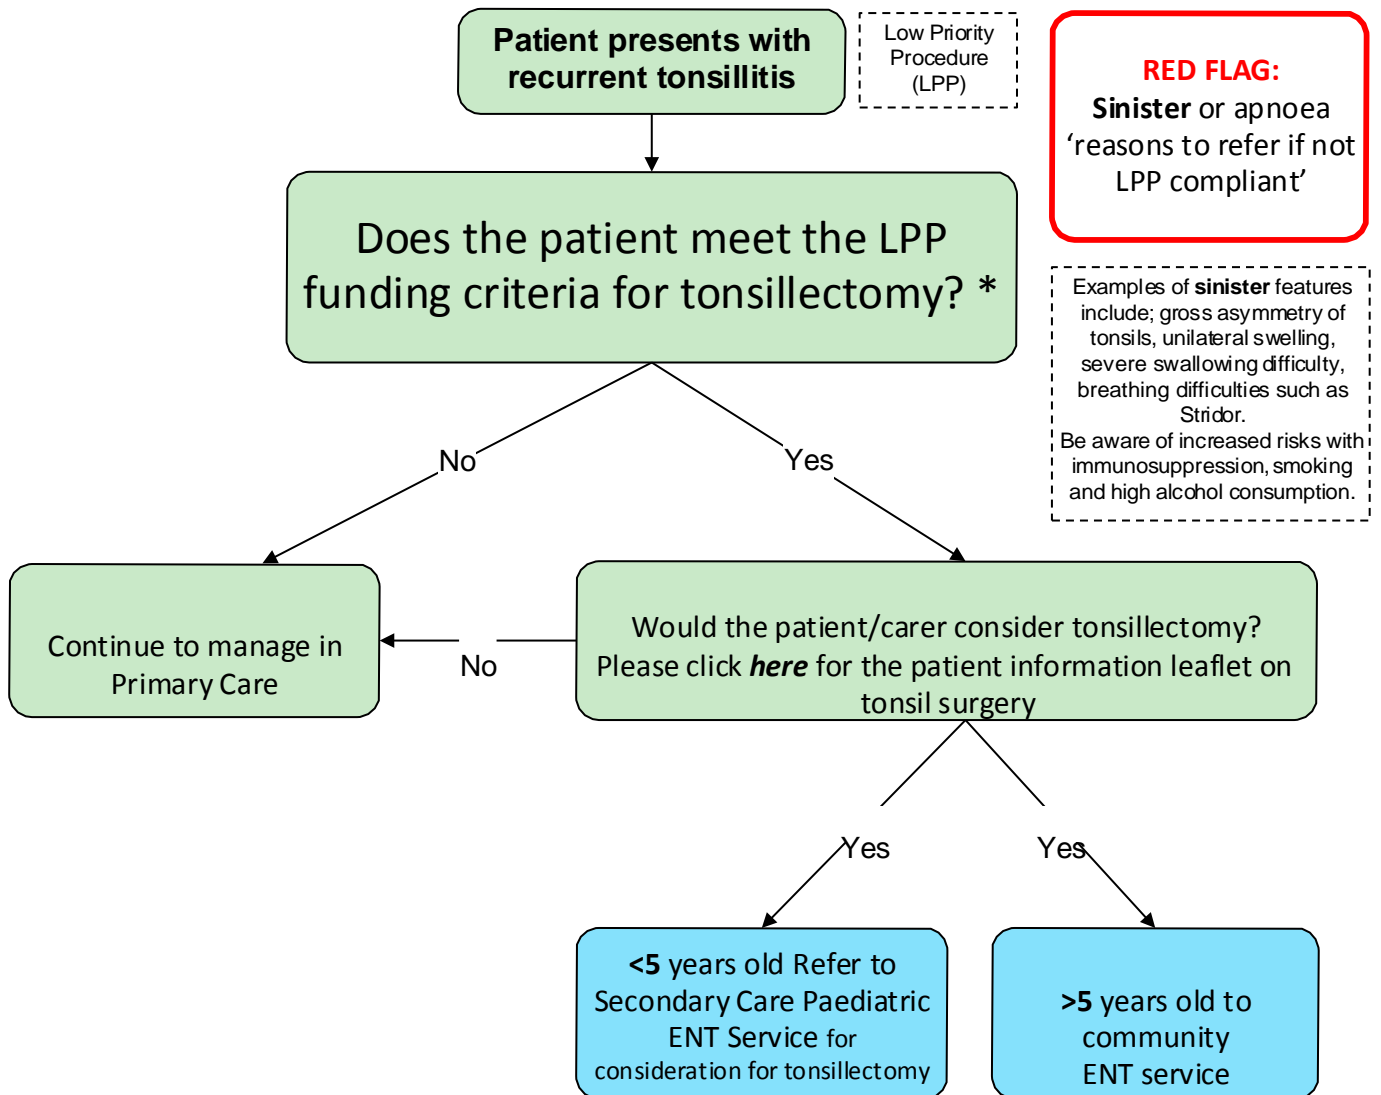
Patient presents with recurrent tonsillitis

Low Priority Procedure (LPP)

RED FLAG: Sinister or apnoea 'reasons to refer if not LPP compliant'

Does the patient meet the LPP funding criteria for tonsillectomy? *

Examples of sinister features include; gross asymmetry of tonsils, unilateral swelling, severe swallowing difficulty, breathing difficulties such as Stridor.
Be aware of increased risks with immunosuppression, smoking and high alcohol consumption.

No

Yes

Continue to manage in Primary Care

No

Would the patient/carer consider tonsillectomy? Please click here for the patient information leaflet on tonsil surgery

Yes

Yes

<5 years old Refer to Secondary Care Paediatric ENT Service for consideration for tonsillectomy

>5 years old to community ENT service